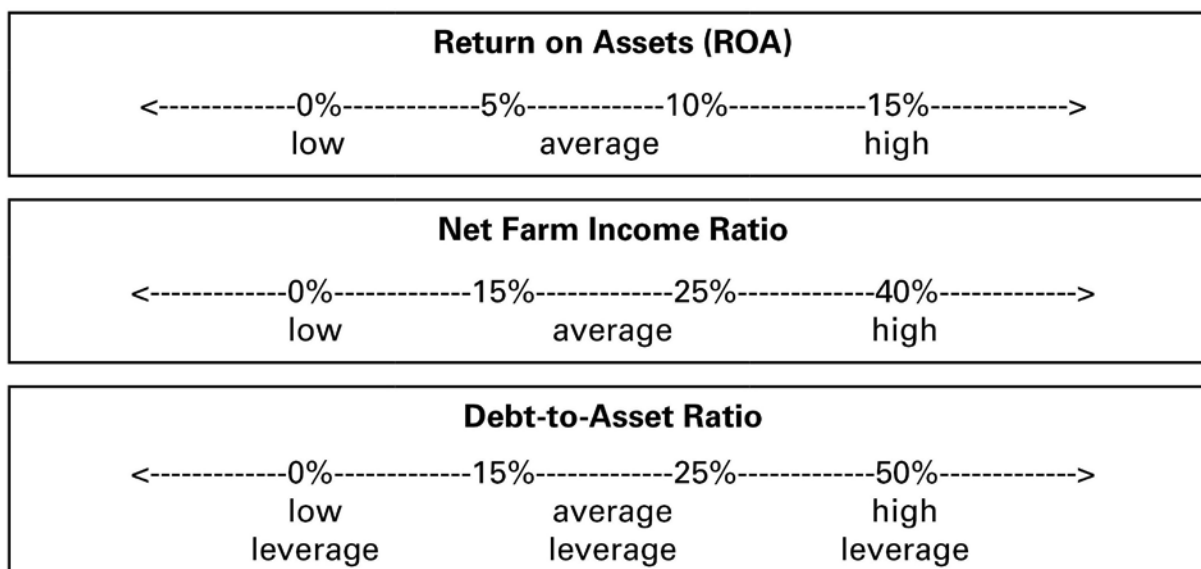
**Return on Assets (ROA)**

<------------0%------------5%------------10%------------15%------------>
low average high

**Net Farm Income Ratio**

<------------0%------------15%------------25%------------40%------------>
low average high

**Debt-to-Asset Ratio**

<------------0%------------15%------------25%------------50%------------>
low leverage average leverage high leverage